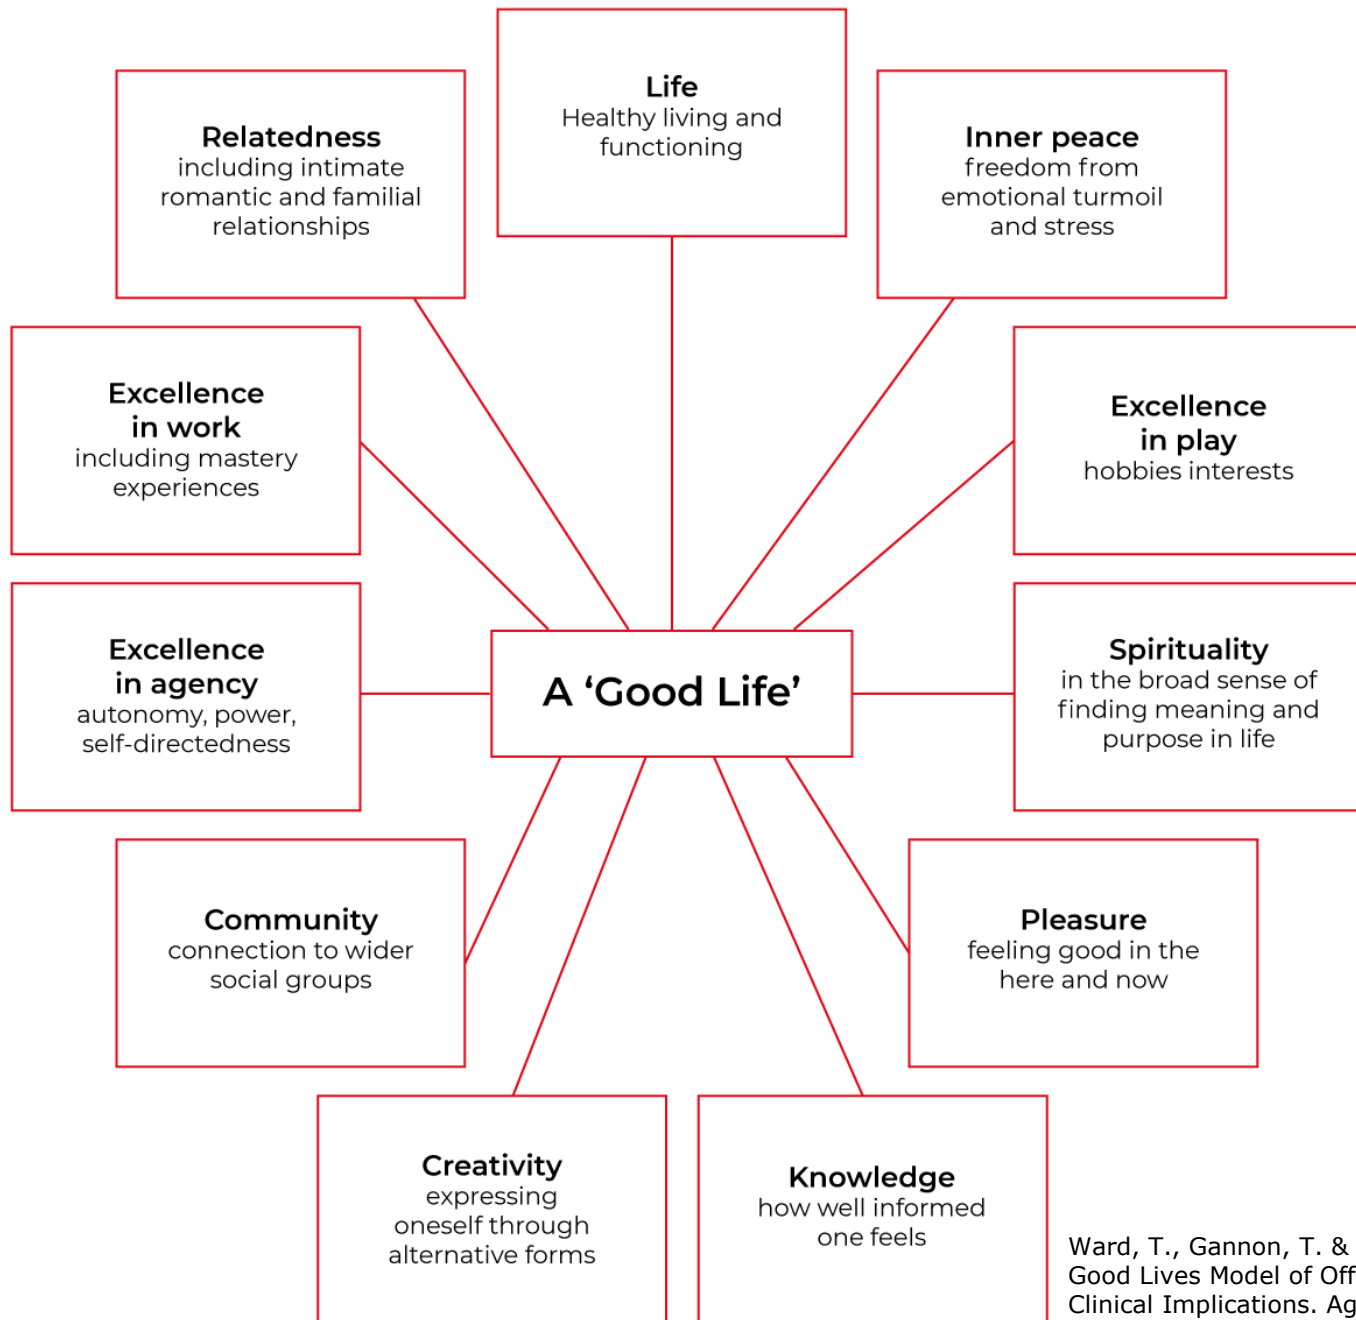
Life
Healthy living and functioning

Relatedness
including intimate romantic and familial relationships

Inner peace
freedom from emotional turmoil and stress

Excellence in work
including mastery experiences

Excellence in play
hobbies interests

Excellence in agency
autonomy, power, self-directedness

A 'Good Life'

Spirituality
in the broad sense of finding meaning and purpose in life

Community
connection to wider social groups

Pleasure
feeling good in the here and now

Creativity
expressing oneself through alternative forms

Knowledge
how well informed one feels

Ward, T., Gannon, T. & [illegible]
Good Lives Model of Off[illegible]
Clinical Implications. Ag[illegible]